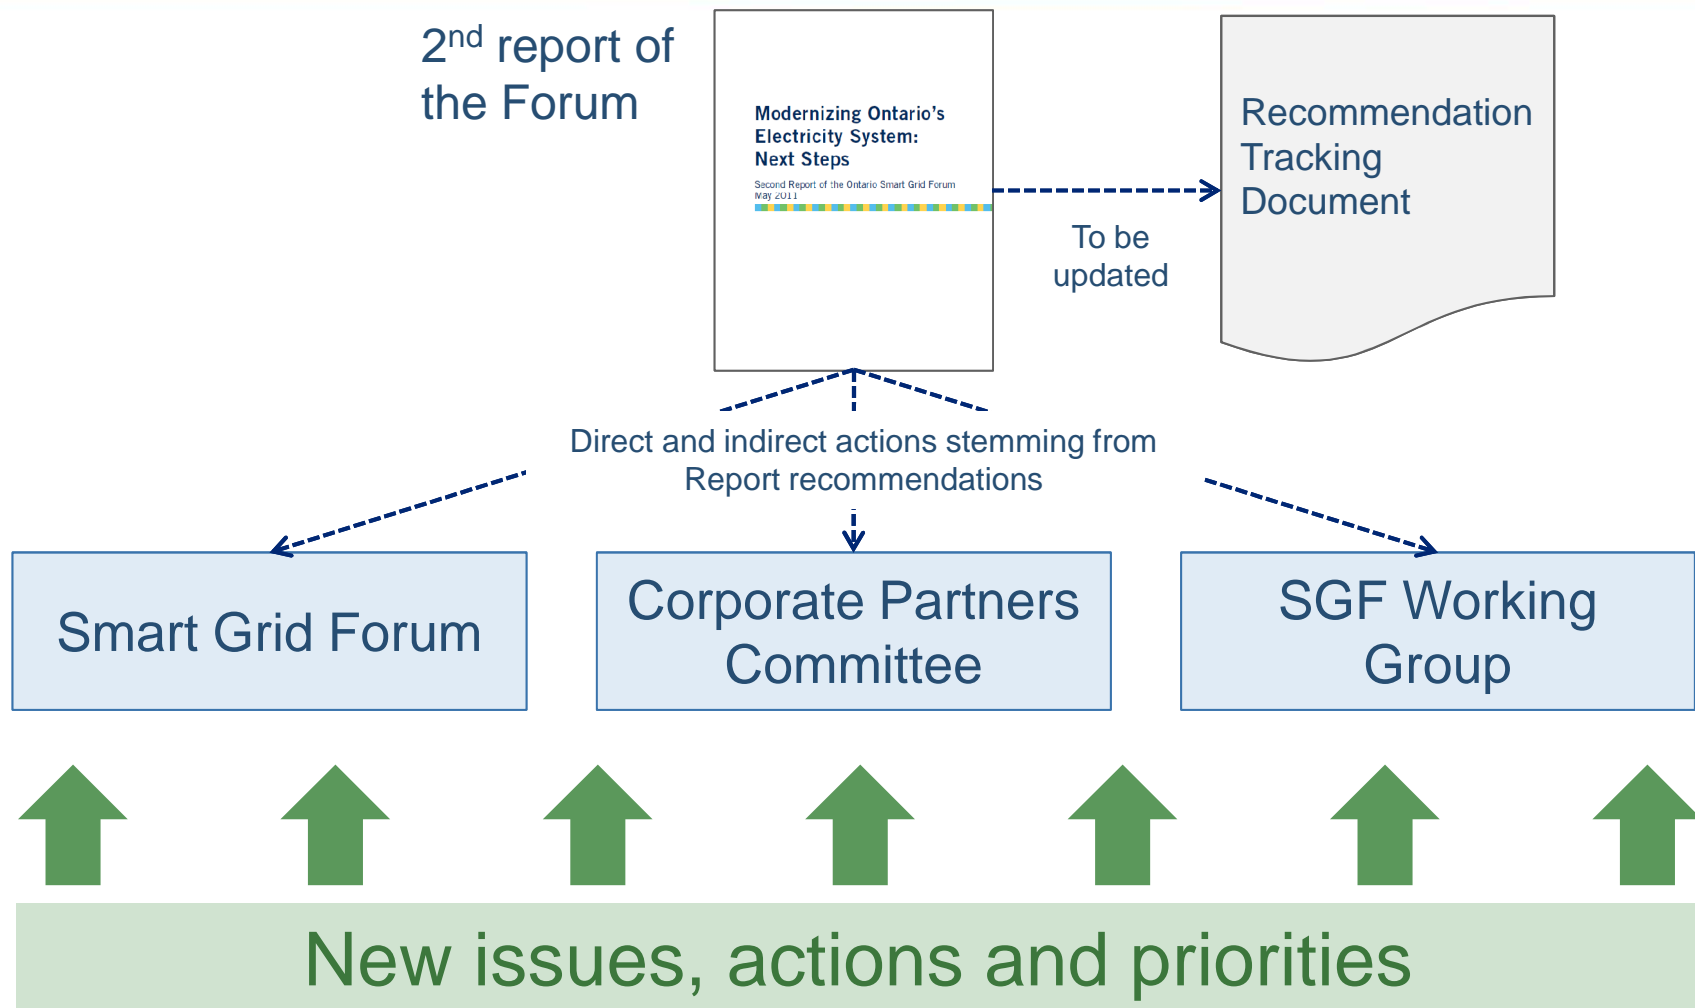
2$^{nd}$ report of the Forum

Modernizing Ontario's Electricity System: Next Steps

Second Report of the Ontario Smart Grid Forum
May 2011

Recommendation Tracking Document

To be updated

Direct and indirect actions stemming from Report recommendations

Smart Grid Forum

Corporate Partners Committee

SGF Working Group

New issues, actions and priorities